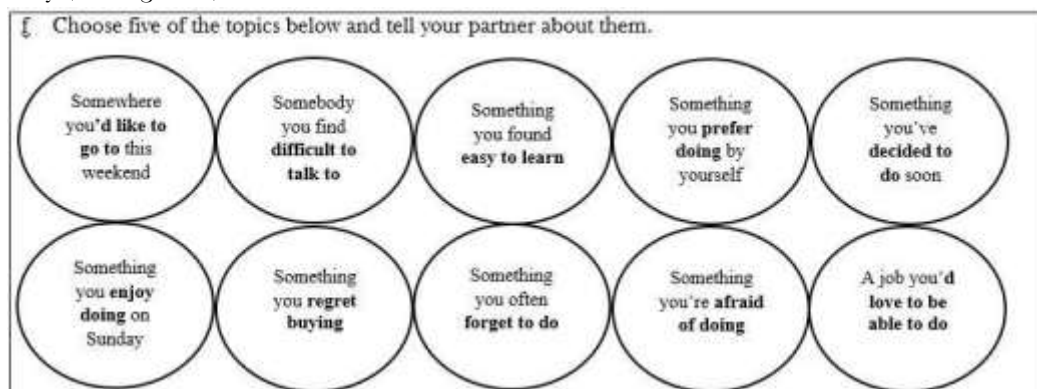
ɛ Choose five of the topics below and tell your partner about them.

Somewhere you'd like to go to this weekend

Somebody you find difficult to talk to

Something you found easy to learn

Something you prefer doing by yourself

Something you've decided to do soon

Something you enjoy doing on Sunday

Something you regret buying

Something you often forget to do

Something you're afraid of doing

A job you'd love to be able to do